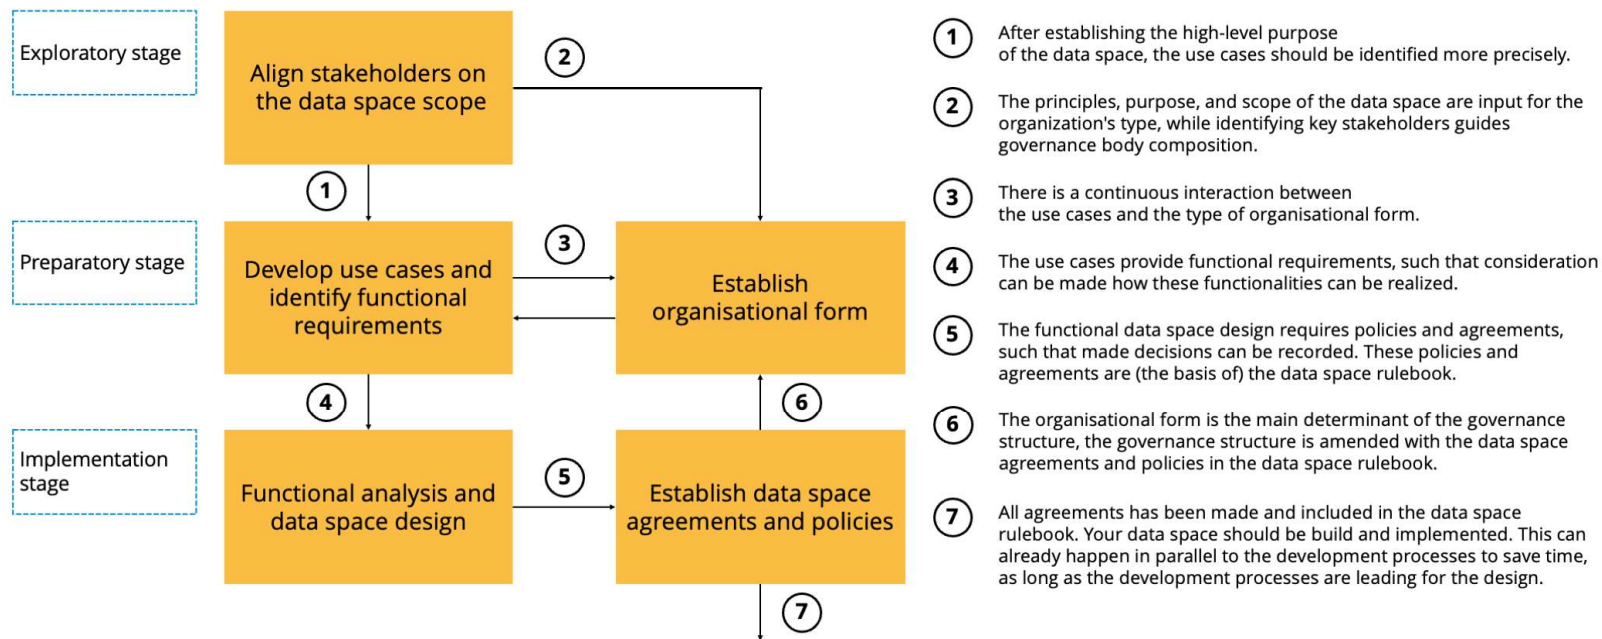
Exploratory stage

Align stakeholders on the data space scope

2

1

Preparatory stage

Develop use cases and identify functional requirements

3

Establish organisational form

4

6

Implementation stage

Functional analysis and data space design

5

Establish data space agreements and policies

7

1 After establishing the high-level purpose of the data space, the use cases should be identified more precisely.

2 The principles, purpose, and scope of the data space are input for the organization's type, while identifying key stakeholders guides governance body composition.

3 There is a continuous interaction between the use cases and the type of organisational form.

4 The use cases provide functional requirements, such that consideration can be made how these functionalities can be realized.

5 The functional data space design requires policies and agreements, such that made decisions can be recorded. These policies and agreements are (the basis of) the data space rulebook.

6 The organisational form is the main determinant of the governance structure, the governance structure is amended with the data space agreements and policies in the data space rulebook.

7 All agreements has been made and included in the data space rulebook. Your data space should be build and implemented. This can already happen in parallel to the development processes to save time, as long as the development processes are leading for the design.